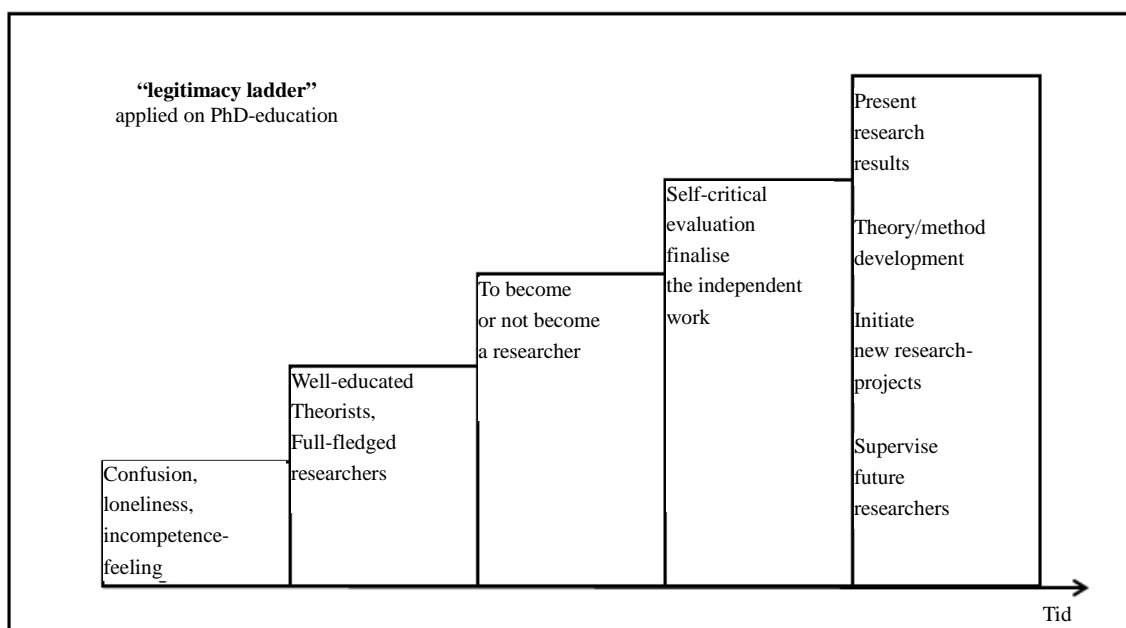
**"legitimacy ladder"**
applied on PhD-education

Confusion, loneliness, incompetence-feeling

Well-educated Theorists, Full-fledged researchers

To become or not become a researcher

Self-critical evaluation finalise the independent work

Present research results

Theory/method development

Initiate new research-projects

Supervise future researchers

Tid